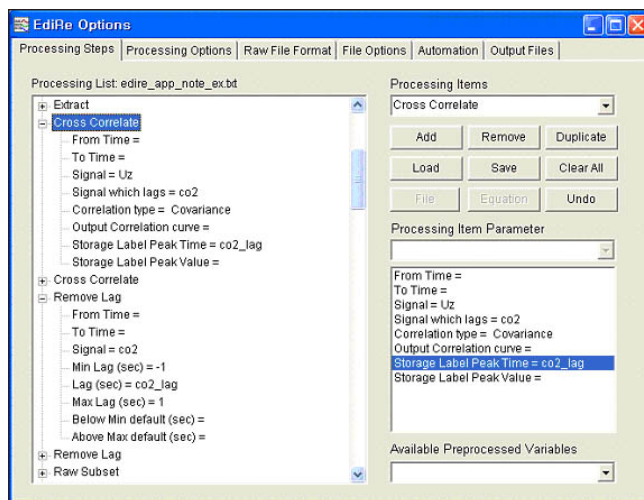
EdiRe Options

Processing Steps | Processing Options | Raw File Format | File Options | Automation | Output Files

Processing List: edire_app_note_ex.txt

Extract
Cross Correlate
From Time =
To Time =
Signal = Uz
Signal which lags = co2
Correlation type = Covariance
Output Correlation curve =
Storage Label Peak Time = co2_lag
Storage Label Peak Value =
Cross Correlate
Remove Lag
From Time =
To Time =
Signal = co2
Min Lag (sec) = -1
Lag (sec) = co2_lag
Max Lag (sec) = 1
Below Min default (sec) =
Above Max default (sec) =
Remove Lag
Raw Subset

Processing Items
Cross Correlate

Add | Remove | Duplicate
Load | Save | Clear All
File | Equation | Undo

Processing Item Parameter

From Time =
To Time =
Signal = Uz
Signal which lags = co2
Correlation type = Covariance
Output Correlation curve =
Storage Label Peak Time = co2_lag
Storage Label Peak Value =

Available Preprocessed Variables